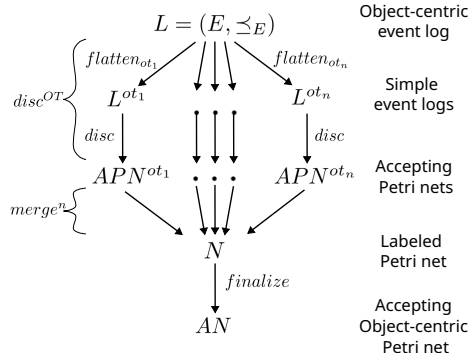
$L = (E, \preceq_E)$

Object-centric event log

$flatten_{ot_1}$

$flatten_{ot_n}$

$disc^{OT}$

$L^{ot_1}$

$L^{ot_n}$

Simple event logs

$disc$

$disc$

$APN^{ot_1}$

$APN^{ot_n}$

Accepting Petri nets

$merge^n$

$N$

Labeled Petri net

$finalize$

$AN$

Accepting Object-centric Petri net